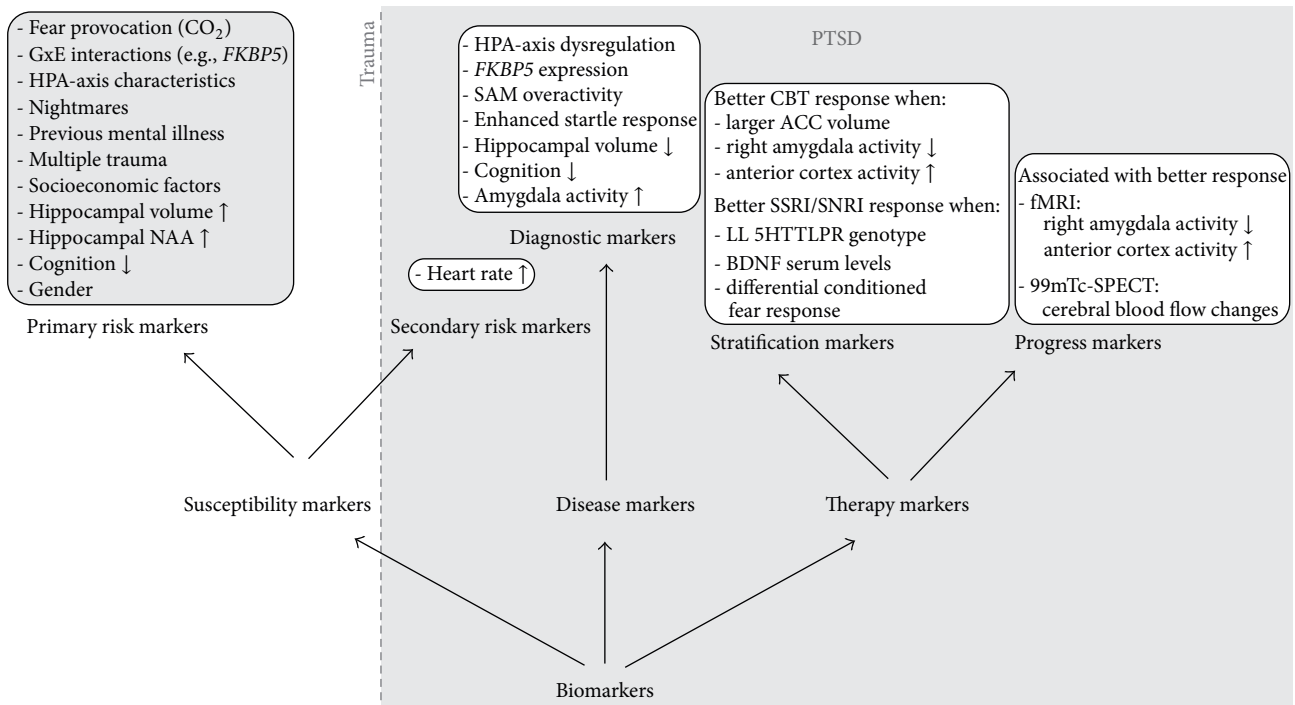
- Fear provocation ($CO_2$)
- GxE interactions (e.g., FKBP5)
- HPA-axis characteristics
- Nightmares
- Previous mental illness
- Multiple trauma
- Socioeconomic factors
- Hippocampal volume ↑
- Hippocampal NAA ↑
- Cognition ↓
- Gender

Primary risk markers

Trauma

PTSD

- HPA-axis dysregulation
- FKBP5 expression
- SAM overactivity
- Enhanced startle response
- Hippocampal volume ↓
- Cognition ↓
- Amygdala activity ↑

Diagnostic markers

- Heart rate ↑

Secondary risk markers

Better CBT response when:
- larger ACC volume
- right amygdala activity ↓
- anterior cortex activity ↑
Better SSRI/SNRI response when:
- LL 5HTTLPR genotype
- BDNF serum levels
- differential conditioned fear response

Stratification markers

Associated with better response
- fMRI:
right amygdala activity ↓
anterior cortex activity ↑
- 99mTc-SPECT:
cerebral blood flow changes

Progress markers

Susceptibility markers

Disease markers

Therapy markers

Biomarkers